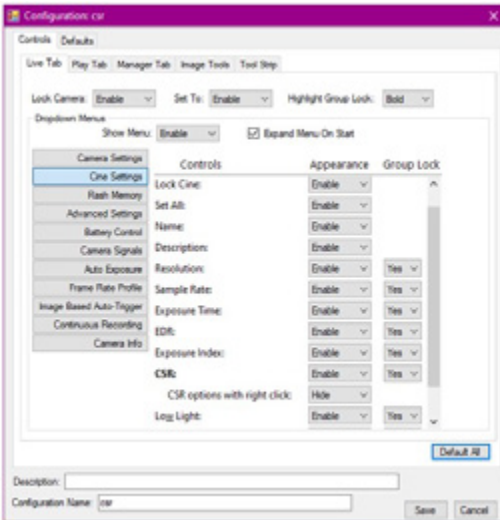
Configuration: csr

Controls | Defaults

Live Tab | Play Tab | Manager Tab | Image Tools | Tool Strip

Lock Camera: Enable | Set To: Enable | Highlight Group Lock: Bold

Dropdown Menus

Show Menu: Enable | Expand Menu On Start

Camera Settings
Cine Settings
Flash Memory
Advanced Settings
Battery Control
Camera Signals
Auto Exposure
Frame Rate Profile
Image Based Auto-Trigger
Continuous Recording
Camera Info

| Controls | Appearance | Group Lock |
|---|---|---|
| Lock Cine: | Enable | |
| Set All: | Enable | |
| Name: | Enable | |
| Description: | Enable | |
| Resolution: | Enable | Yes |
| Sample Rate: | Enable | Yes |
| Exposure Time: | Enable | Yes |
| EDR: | Enable | Yes |
| Exposure Index: | Enable | Yes |
| CSR: | Enable | Yes |
| CSR options with right click: | Hide | |
| Log Light: | Enable | Yes |

Default All

Description:

Configuration Name: csr

Save | Cancel